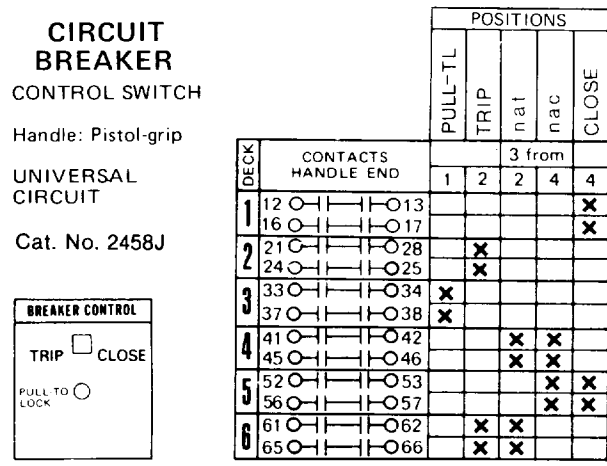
CIRCUIT BREAKER
CONTROL SWITCH

Handle: Pistol-grip

UNIVERSAL CIRCUIT

Cat. No. 2458J

BREAKER CONTROL

TRIP CLOSE

PULL TO LOCK

| | | POSITIONS | | | | |
|---|---|---|---|---|---|---|
| | | PULL-TL | TRIP | nat | nac | CLOSE |
| DECK | CONTACTS HANDLE END | | | 3 from | | |
| | | 1 | 2 | 2 | 4 | 4 |
| 1 | 12 — 13 | | | | | × |
| | 16 — 17 | | | | | × |
| 2 | 21 — 28 | | × | | | |
| | 24 — 25 | | × | | | |
| 3 | 33 — 34 | × | | | | |
| | 37 — 38 | × | | | | |
| 4 | 41 — 42 | | | × | × | |
| | 45 — 46 | | | × | × | |
| 5 | 52 — 53 | | | | × | × |
| | 56 — 57 | | | | × | × |
| 6 | 61 — 62 | | × | × | | |
| | 65 — 66 | | × | × | | |